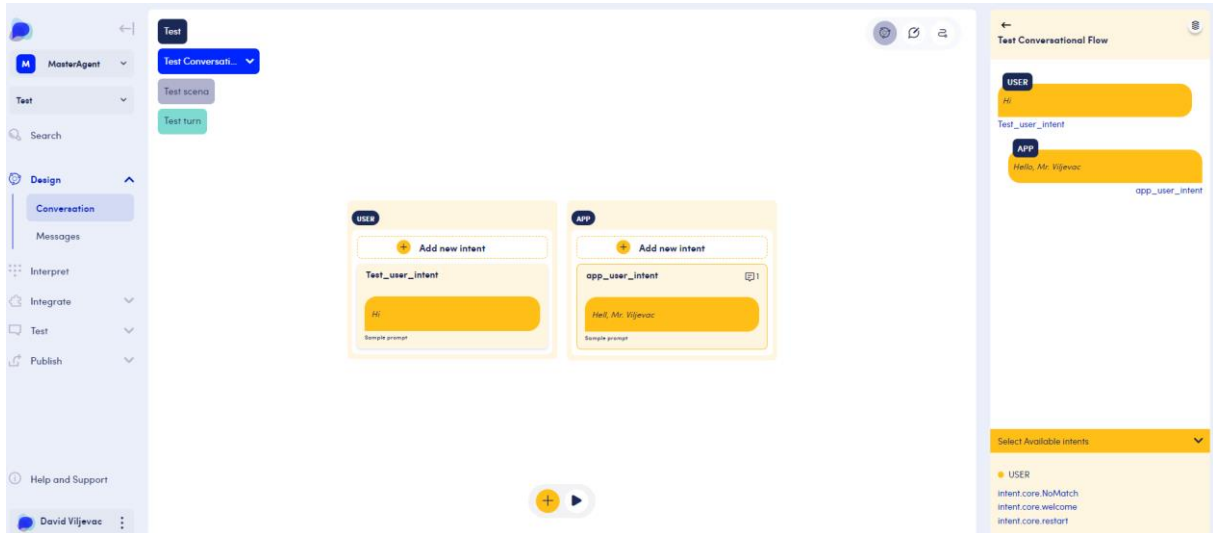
M MasterAgent

Test

Search

Design

Conversation

Messages

Interpret

Integrate

Test

Publish

Help and Support

David Viljevac

Test

Test Conversati...

Test scena

Test turn

USER

Add new intent

Test_user_intent

Hi

Sample prompt

APP

Add new intent

app_user_intent

1

Hell, Mr. Viljevac

Sample prompt

Test Conversational Flow

USER

Hi

Test_user_intent

APP

Hello, Mr. Viljevac

app_user_intent

Select Available intents

USER

intent.core.NoMatch

intent.core.welcome

intent.core.restart